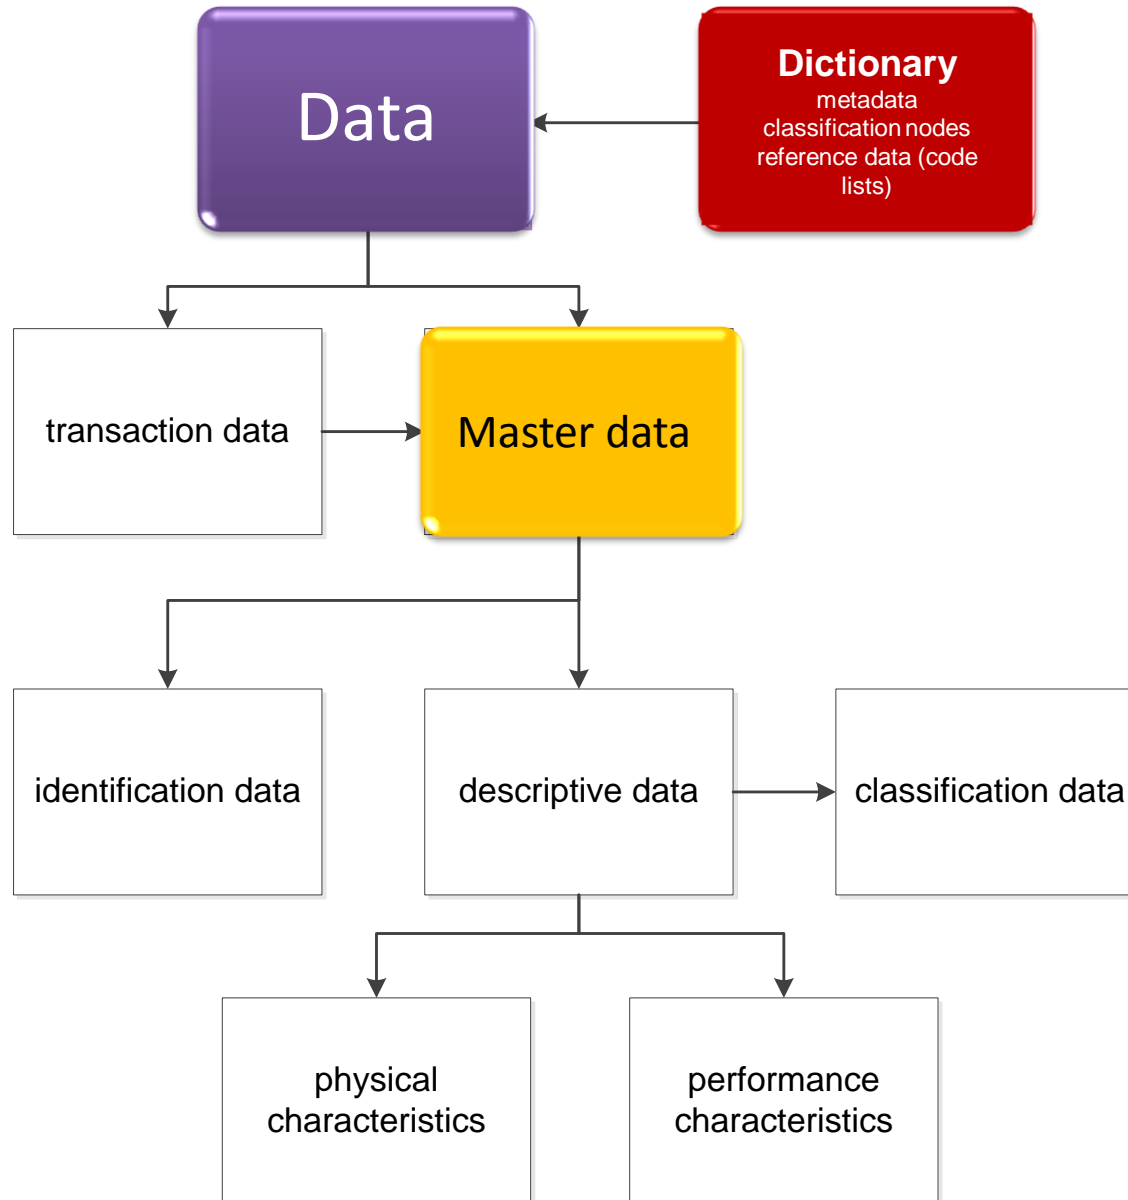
Data

Dictionary
metadata
classification nodes
reference data (code lists)

transaction data

Master data

identification data

descriptive data

classification data

physical characteristics

performance characteristics